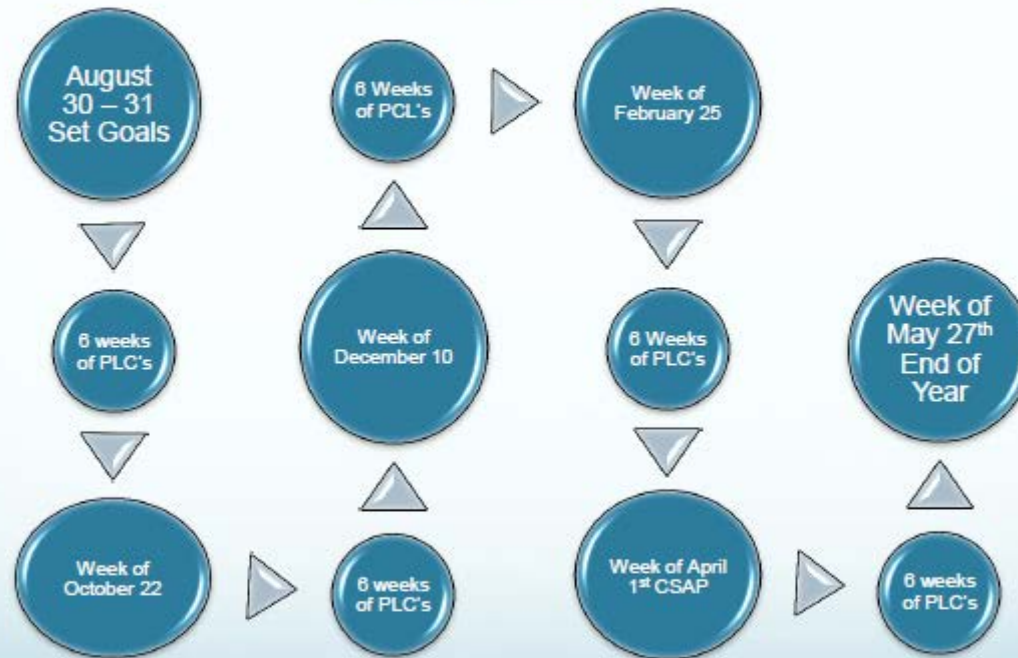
August 30 – 31 Set Goals

6 weeks of PLC's

Week of October 22

6 weeks of PLC's

Week of December 10

6 Weeks of PCL's

Week of February 25

6 Weeks of PLC's

Week of April 1$^{st}$ CSAP

6 weeks of PLC's

Week of May 27$^{th}$ End of Year